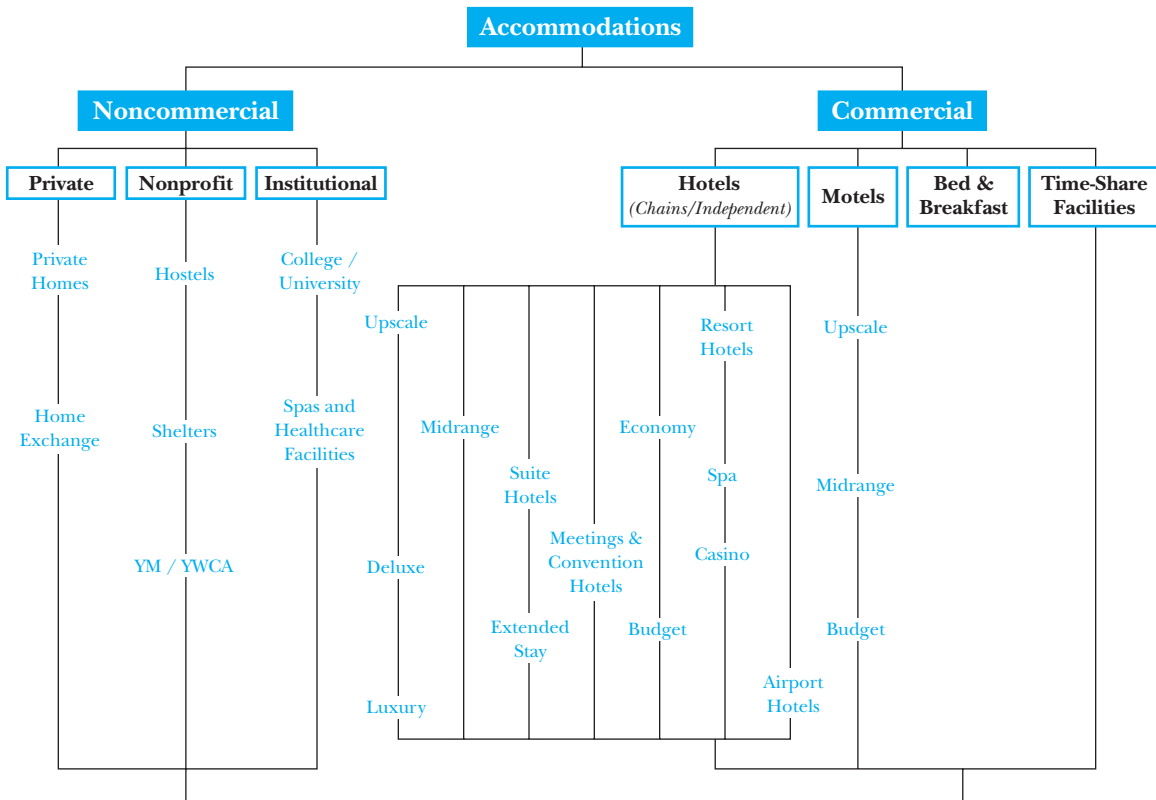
Accommodations

Noncommercial

Commercial

Private

Nonprofit

Institutional

Hotels
(Chains/Independent)

Motels

Bed & Breakfast

Time-Share Facilities

Private Homes

Home Exchange

Hostels

Shelters

YM / YWCA

College / University

Spas and Healthcare Facilities

Upscale

Deluxe

Luxury

Midrange

Suite Hotels

Extended Stay

Meetings & Convention Hotels

Economy

Budget

Resort Hotels

Spa

Casino

Airport Hotels

Upscale

Midrange

Budget